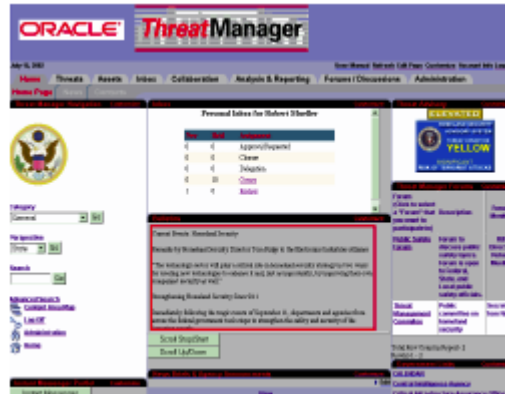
ORACLE ThreatManager

July 15, 2003

User Manual Refresh Edit Page Customize Account Info Log

Home Threats Assets Inbox Collaboration Analysis & Reporting Forums / Discussions Administration

Home Page

Personal Inbox for Robert Mueller

| | | Assignment |
|---|---|---|
| 0 | 0 | Approval Requested |
| 0 | 0 | Closure |
| 0 | 0 | Delegation |
| 0 | 10 | Comm |
| 1 | 0 | Notices |

ELEVATED

YELLOW

Category
General Go

Perspective
Show Go

Search
Go

Advanced Search
Contact ShopMap
Log Off
Administration
Notes

Current Events: Homeland Security

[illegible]

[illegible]

Strengthening Homeland Security Since 9/11

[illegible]

Scroll ShopStart
Scroll UpClose

Forum
Description

Public Safety Forum

Threat Management Committee

Total Row Count: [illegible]

CALENDAR